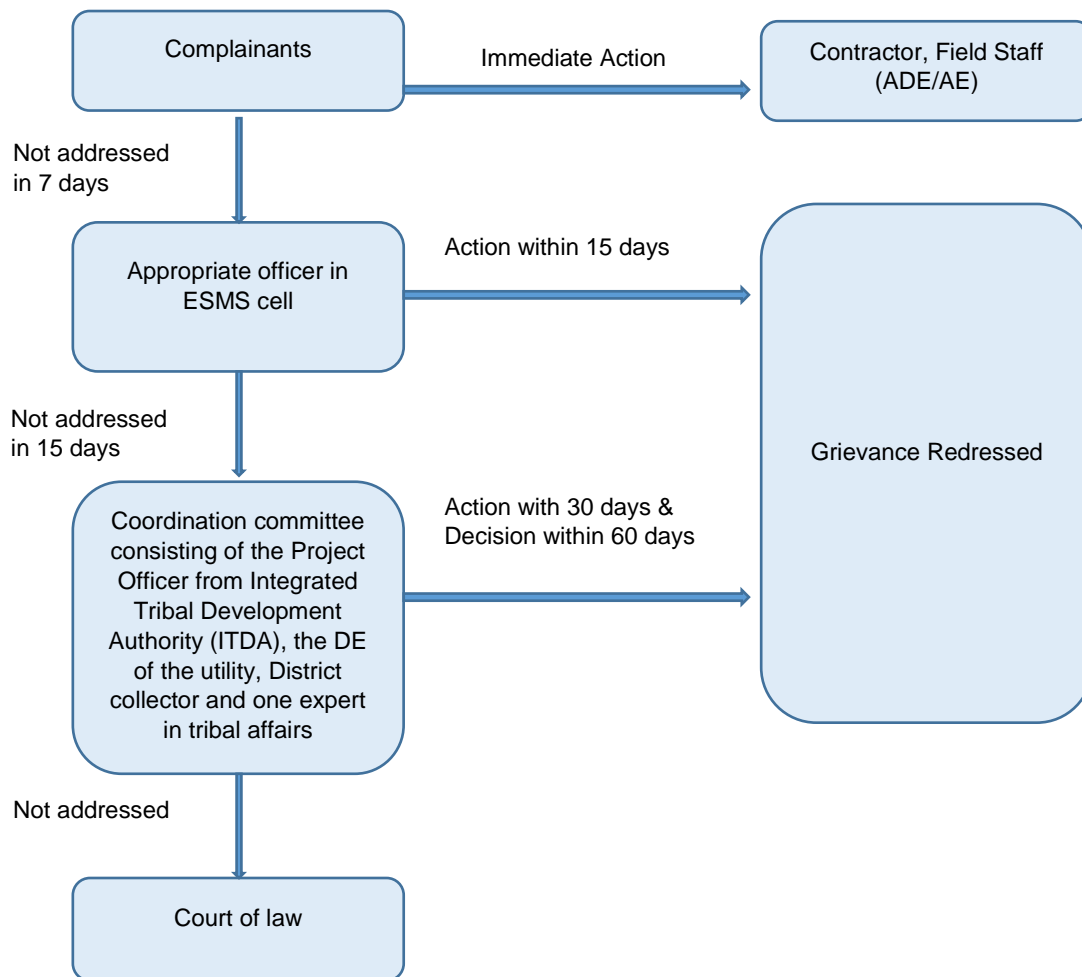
Complainants

Immediate Action

Contractor, Field Staff (ADE/AE)

Not addressed in 7 days

Appropriate officer in ESMS cell

Action within 15 days

Grievance Redressed

Not addressed in 15 days

Coordination committee consisting of the Project Officer from Integrated Tribal Development Authority (ITDA), the DE of the utility, District collector and one expert in tribal affairs

Action with 30 days & Decision within 60 days

Not addressed

Court of law